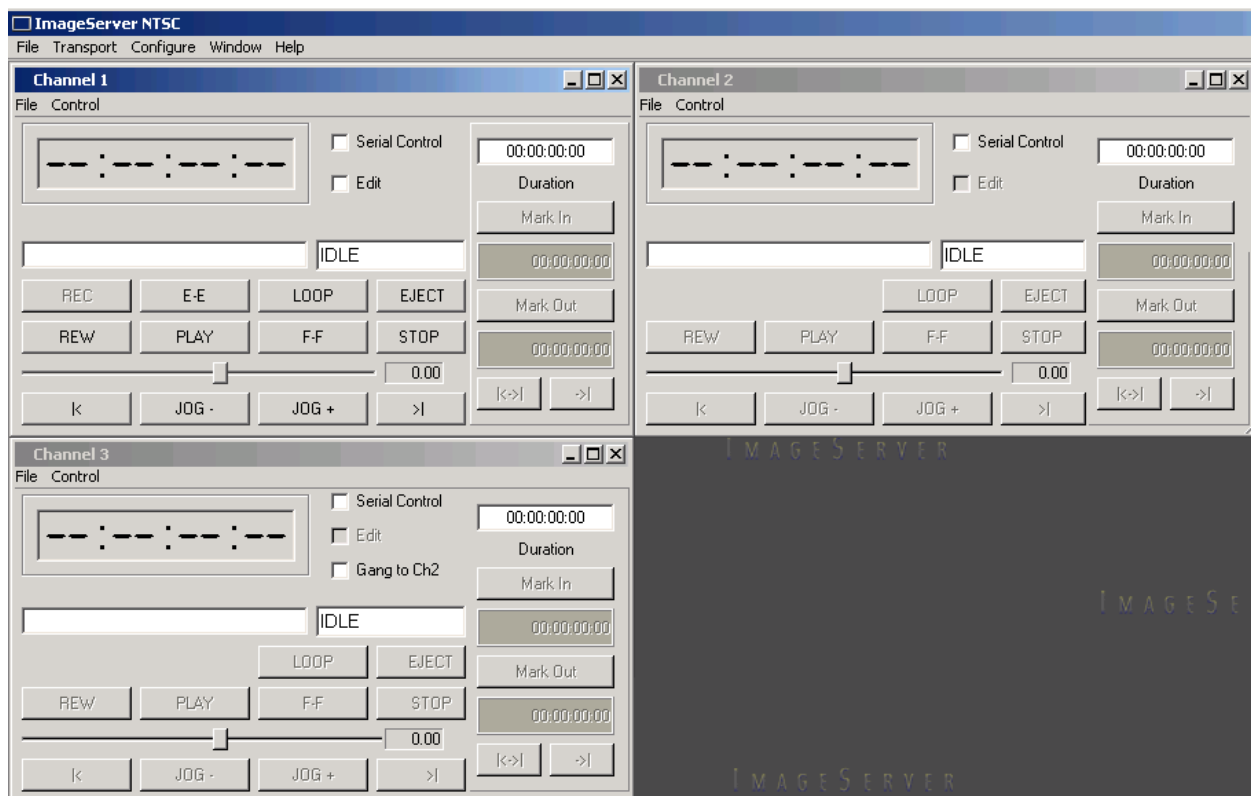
ImageServer NTSC
File Transport Configure Window Help

Channel 1
File Control
--:--:--:--
Serial Control
Edit
00:00:00:00
Duration
Mark In
IDLE
00:00:00:00
REC E-E LOOP EJECT
Mark Out
REW PLAY F-F STOP
00:00:00:00
0.00
|<->| ->|
|< JOG - JOG + >|

Channel 2
File Control
--:--:--:--
Serial Control
Edit
00:00:00:00
Duration
Mark In
IDLE
00:00:00:00
LOOP EJECT
Mark Out
REW PLAY F-F STOP
00:00:00:00
0.00
|<->| ->|
|< JOG - JOG + >|

Channel 3
File Control
--:--:--:--
Serial Control
Edit
Gang to Ch2
00:00:00:00
Duration
Mark In
IDLE
00:00:00:00
LOOP EJECT
Mark Out
REW PLAY F-F STOP
00:00:00:00
0.00
|<->| ->|
|< JOG - JOG + >|

IMAGESERVER
IMAGESE
IMAGESERVER